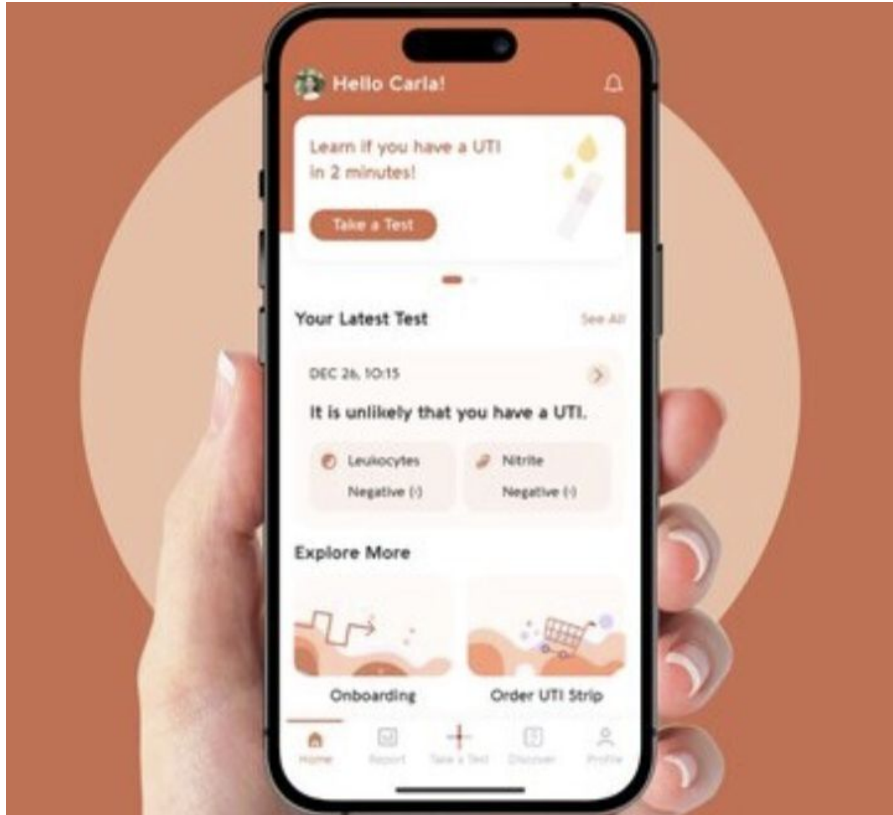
Hello Carla!

Learn if you have a UTI in 2 minutes!

Take a Test

Your Latest Test

See All

DEC 26, 10:15

It is unlikely that you have a UTI.

Leukocytes
Negative (-)

Nitrite
Negative (-)

Explore More

Onboarding

Order UTI Strip

Home

Report

Take a Test

Discover

Profile